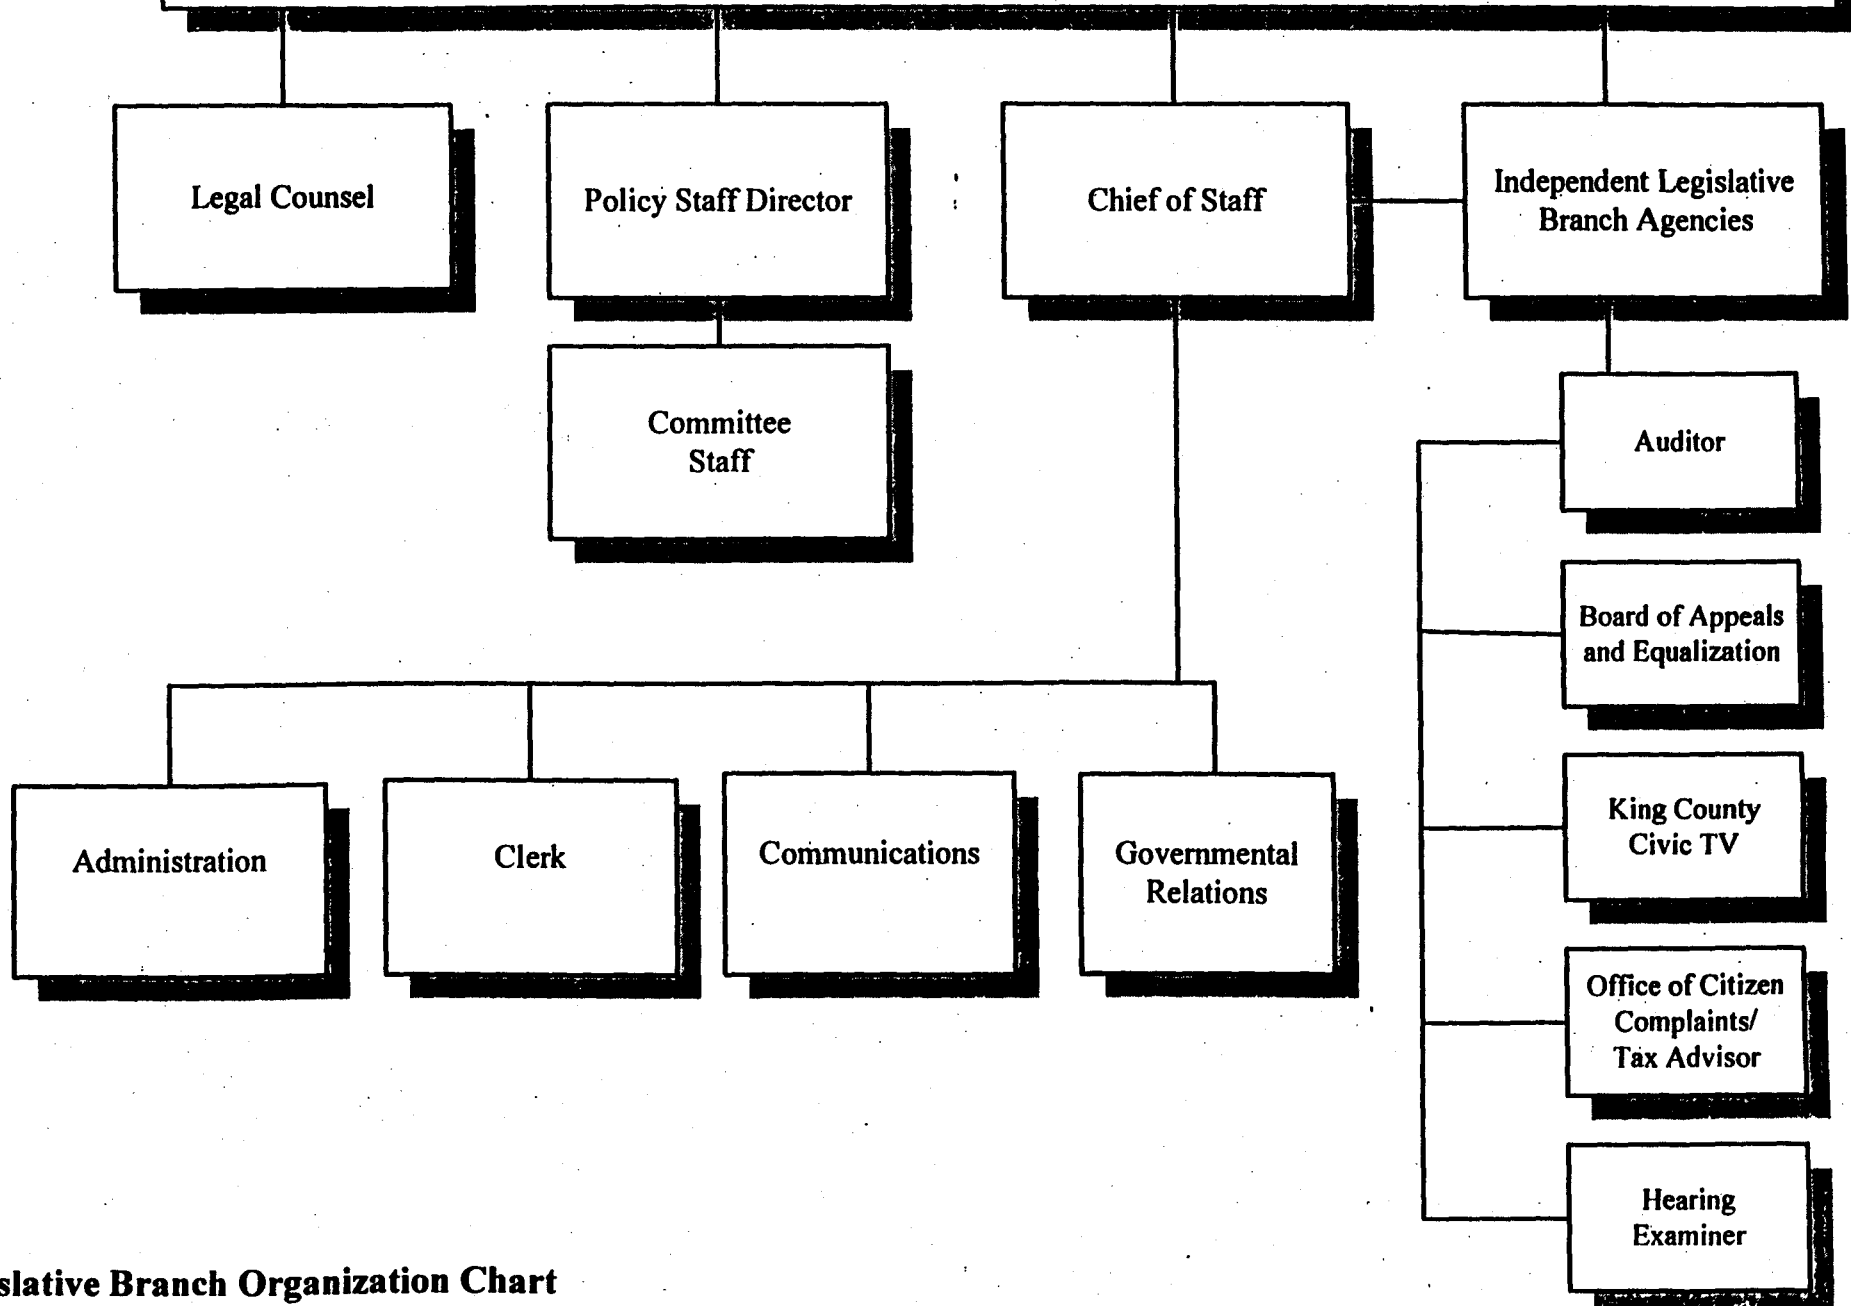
Legal Counsel

Policy Staff Director

Chief of Staff

Independent Legislative Branch Agencies

Committee Staff

Auditor

Board of Appeals and Equalization

King County Civic TV

Office of Citizen Complaints/ Tax Advisor

Hearing Examiner

Administration

Clerk

Communications

Governmental Relations

slative Branch Organization Chart